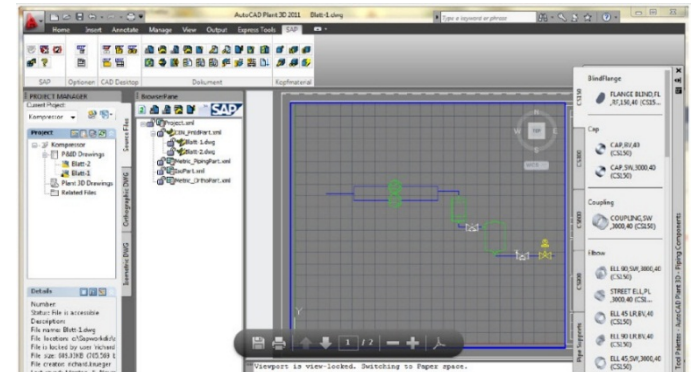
AutoCAD Plant 3D 2011 Blatt-1.dwg

Type a keyword or phrase

Home Insert Annotate Manage View Output Express Tools SAP

SAP Optionen CAD Desktop Dokument Kopfmaterial

PROJECT MANAGER
Current Project:
Kompressor

Project
Kompressor
P&ID Drawings
Blatt-2
Blatt-1
Plant 3D Drawings
Related Files

Source Files
Orthographic DWG
Isometric DWG

BrowserPane
SAP
Project.xml
CIN_PnIdPart.xml
Blatt-1.dwg
Blatt-2.dwg
Metric_PipingPart.xml
EquPart.xml
Metric_OrthoPart.xml

Details
Number:
Status: File is accessible
Description:
File name: Blatt-1.dwg
File location: C:\Sapworkdir\...
File is locked by user richard...
File size: 881.83KB (903,569 ...
File creator: richard.krueger

TOP
WCS

1 / 2

Viewport is view-locked. Switching to Paper space.

BlindFlange
FLANGE BLIND,FL ,RF,150,40 (CS15...
Cap
CAP,BV,40 (CS150)
CAP,SW,3000,40 (CS150)
Coupling
COUPLING,SW ,3000,40 (CS150)
Elbow
ELL 90,SW,3000,40 (CS150)
STREET ELL,PL ,3000,40 (CS1...
ELL 45 LR,BV,40 (CS150)
ELL 90 LR,BV,40 (CS150)
ELL 45,SW,3000,40 (CS150)

CS150
CS300
CS600
CS900
Pipe Supports

Tool Palettes - AutoCAD Plant 3D - Piping Components